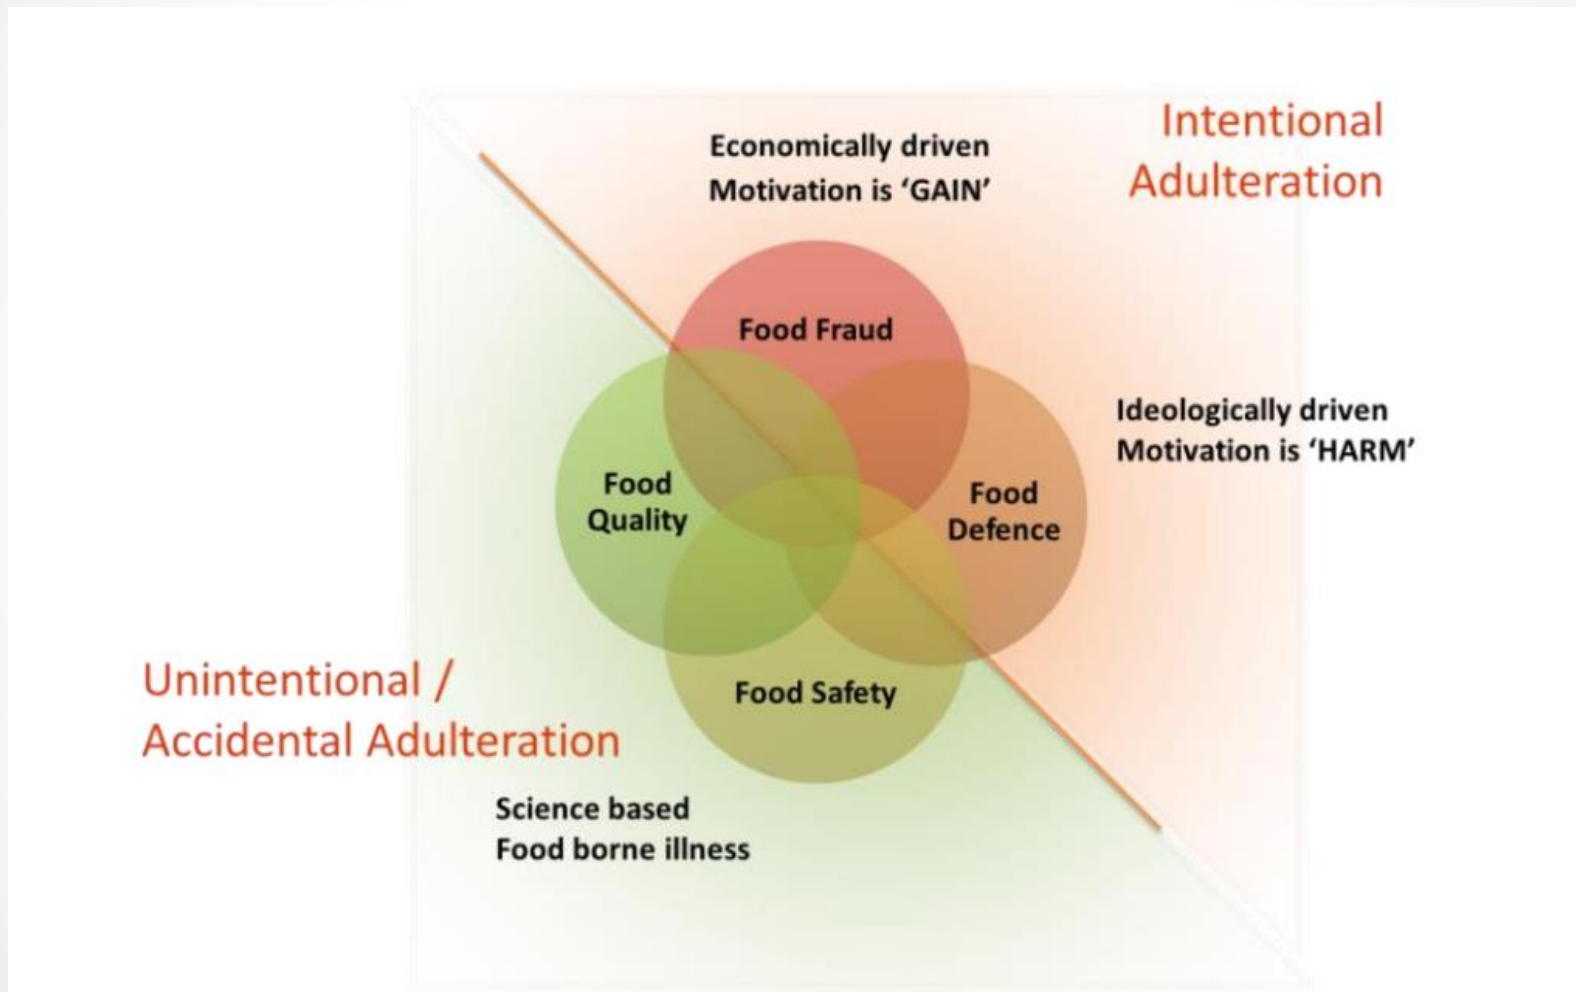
Economically driven
Motivation is 'GAIN'

Intentional
Adulteration

Food Fraud

Ideologically driven
Motivation is 'HARM'

Food
Quality

Food
Defence

Food Safety

Unintentional /
Accidental Adulteration

Science based
Food borne illness